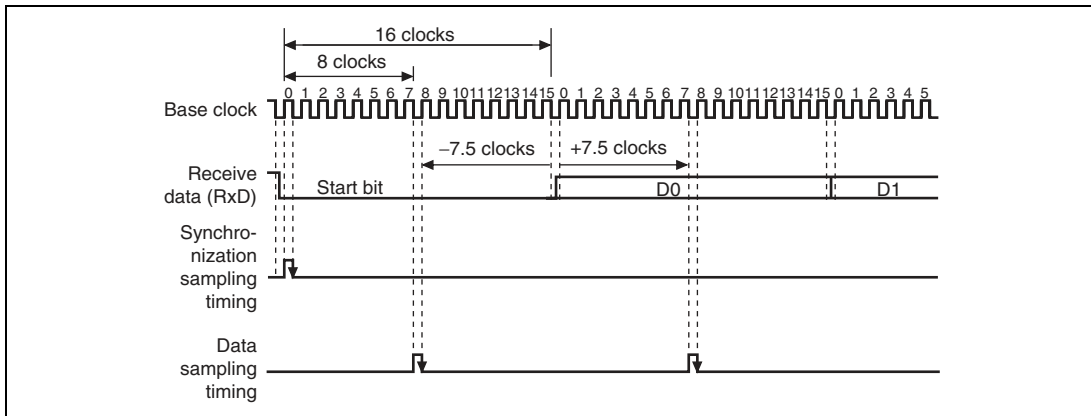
16 clocks

8 clocks

Base clock

0 1 2 3 4 5 6 7 8 9 10 11 12 13 14 15 0 1 2 3 4 5 6 7 8 9 10 11 12 13 14 15 0 1 2 3 4 5

–7.5 clocks

+7.5 clocks

Receive data (RxD)

Start bit

D0

D1

Synchronization sampling timing

Data sampling timing